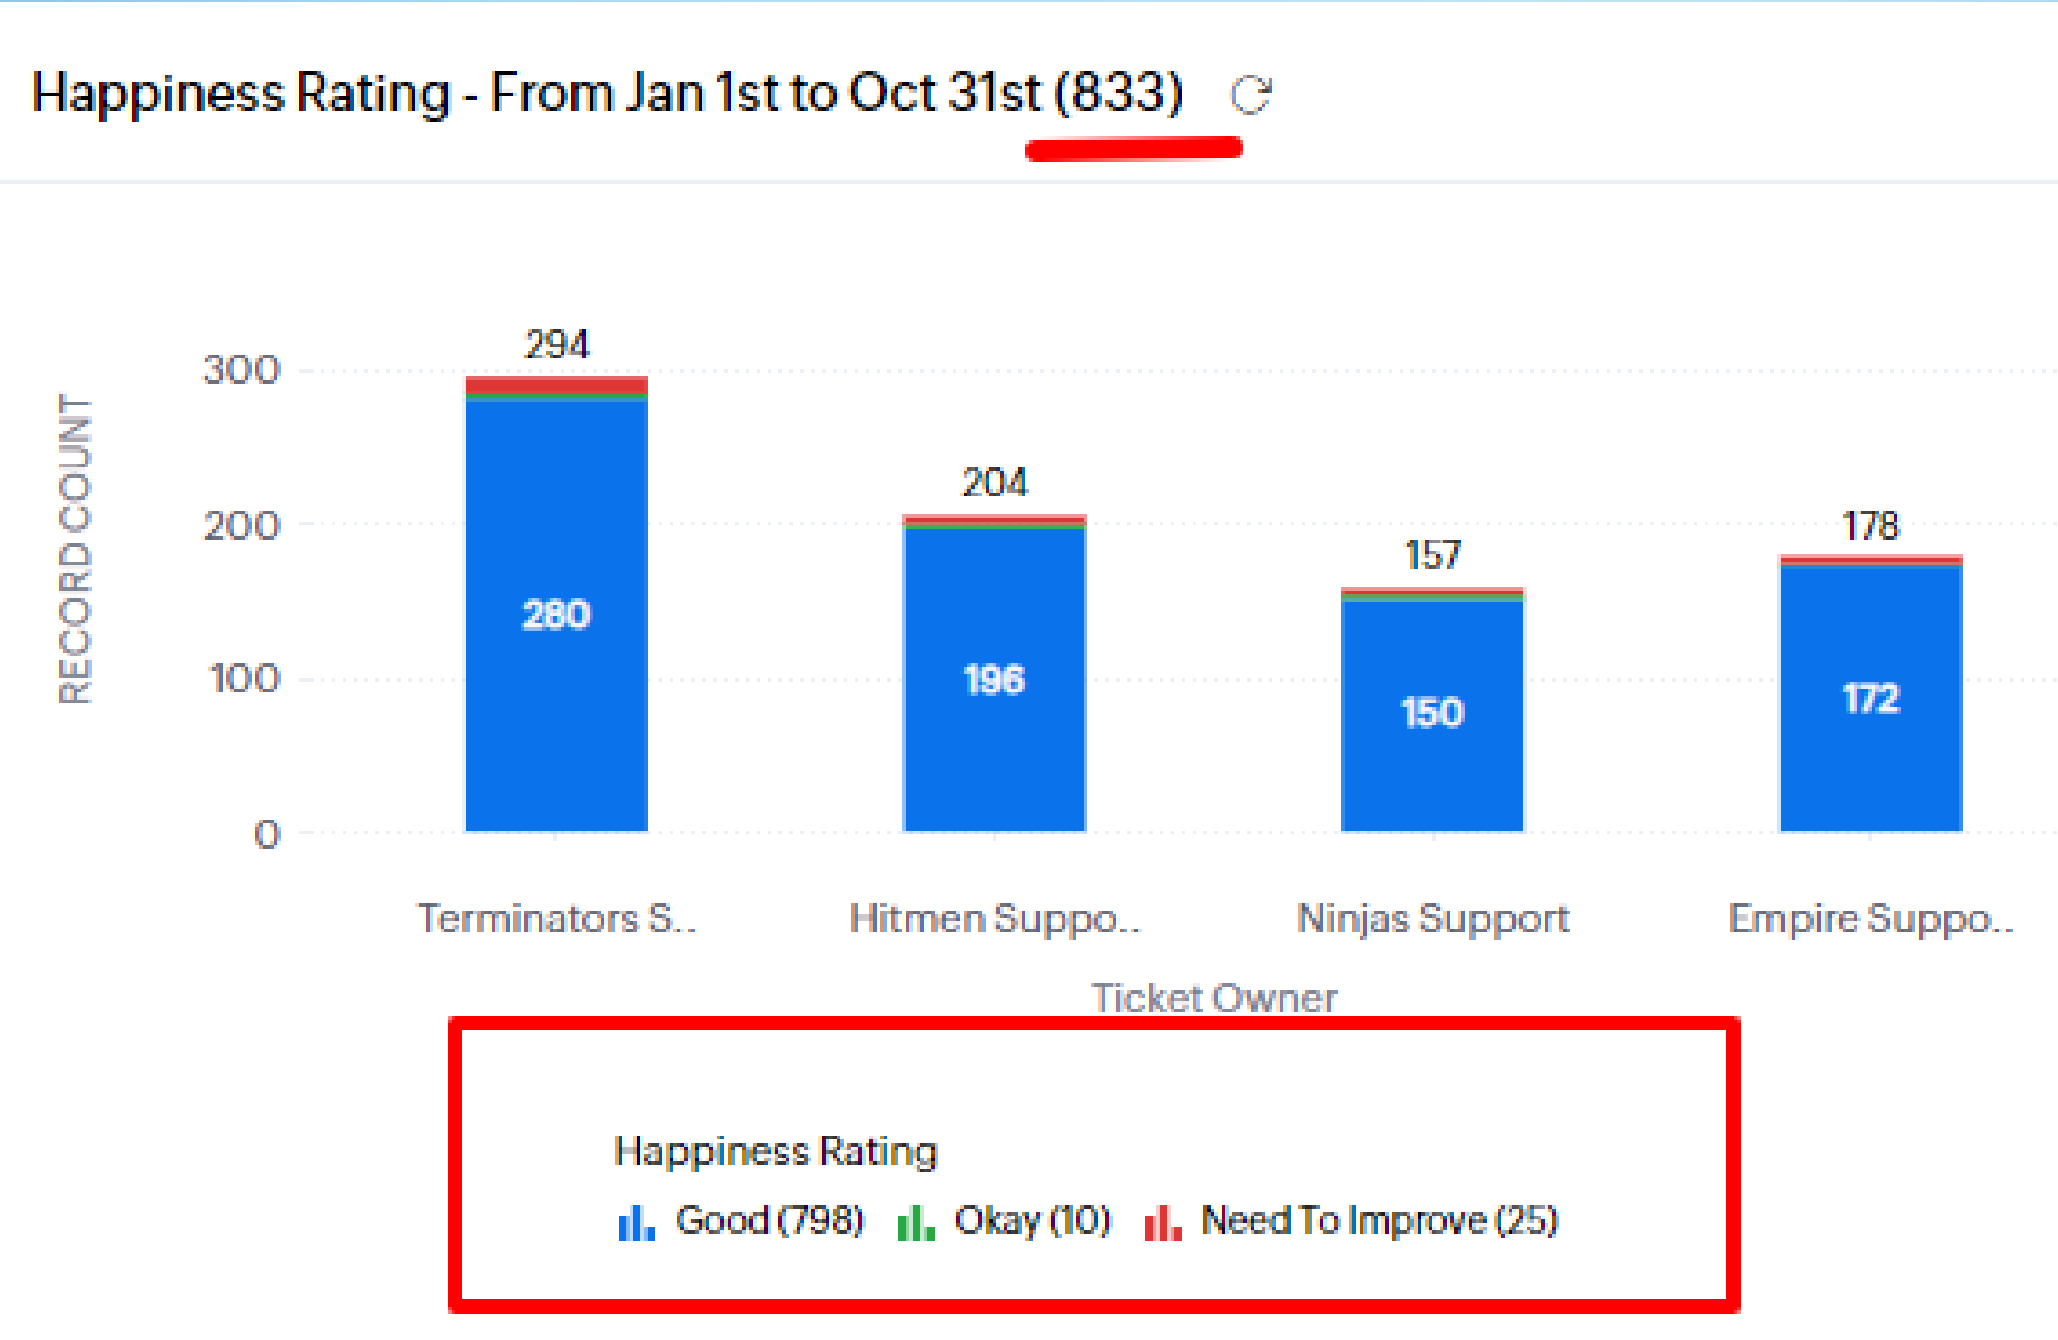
Happiness Rating - From Jan 1st to Oct 31st (833)

RECORD COUNT

300
200
100
0

294
280
204
196
157
150
178
172

Terminators S..
Hitmen Suppo..
Ninjas Support
Empire Suppo..

Ticket Owner

Happiness Rating
Good (798) Okay (10) Need To Improve (25)